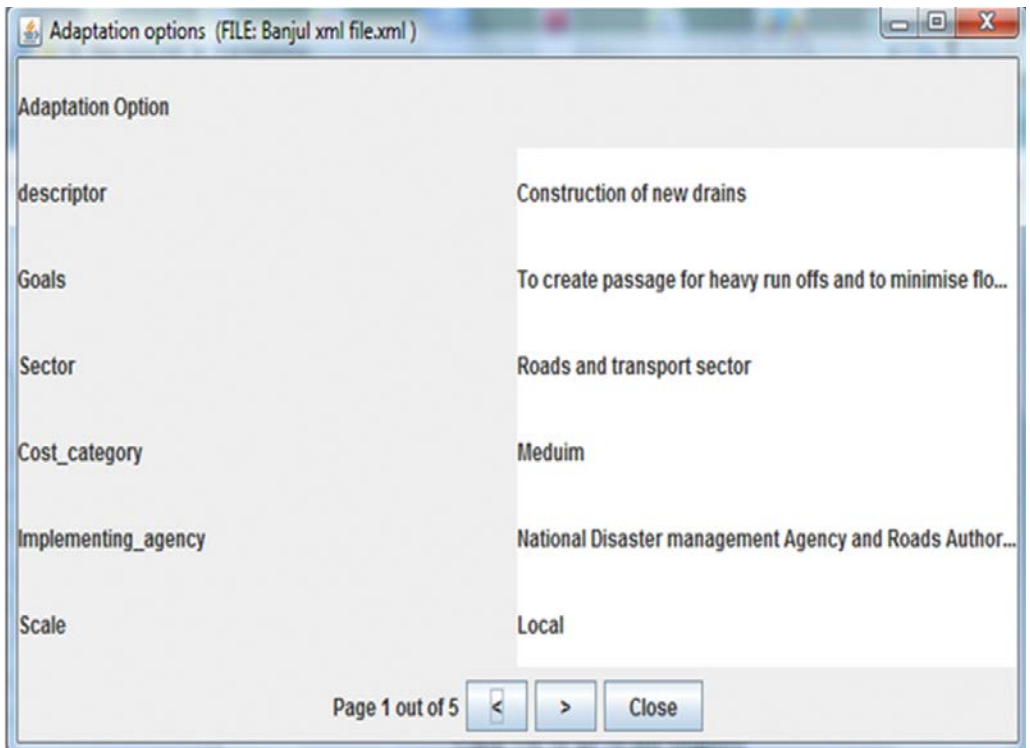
Adaptation options (FILE: Banjul xml file.xml )

Adaptation Option

| | |
|---|---|
| descriptor | Construction of new drains |
| Goals | To create passage for heavy run offs and to minimise flo... |
| Sector | Roads and transport sector |
| Cost_category | Meduim |
| Implementing_agency | National Disaster management Agency and Roads Author... |
| Scale | Local |

Page 1 out of 5 < > Close